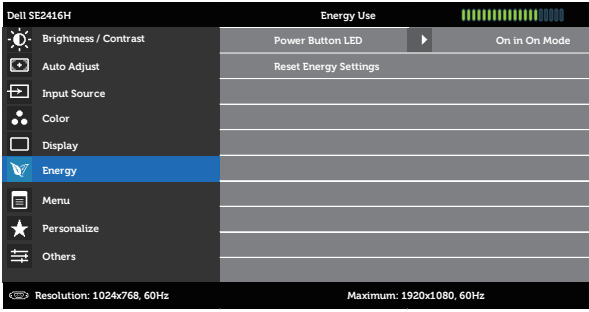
Dell SE2416H

Energy Use

Brightness / Contrast

Auto Adjust

Input Source

Color

Display

Energy

Menu

Personalize

Others

Power Button LED

On in On Mode

Reset Energy Settings

Resolution: 1024x768, 60Hz

Maximum: 1920x1080, 60Hz